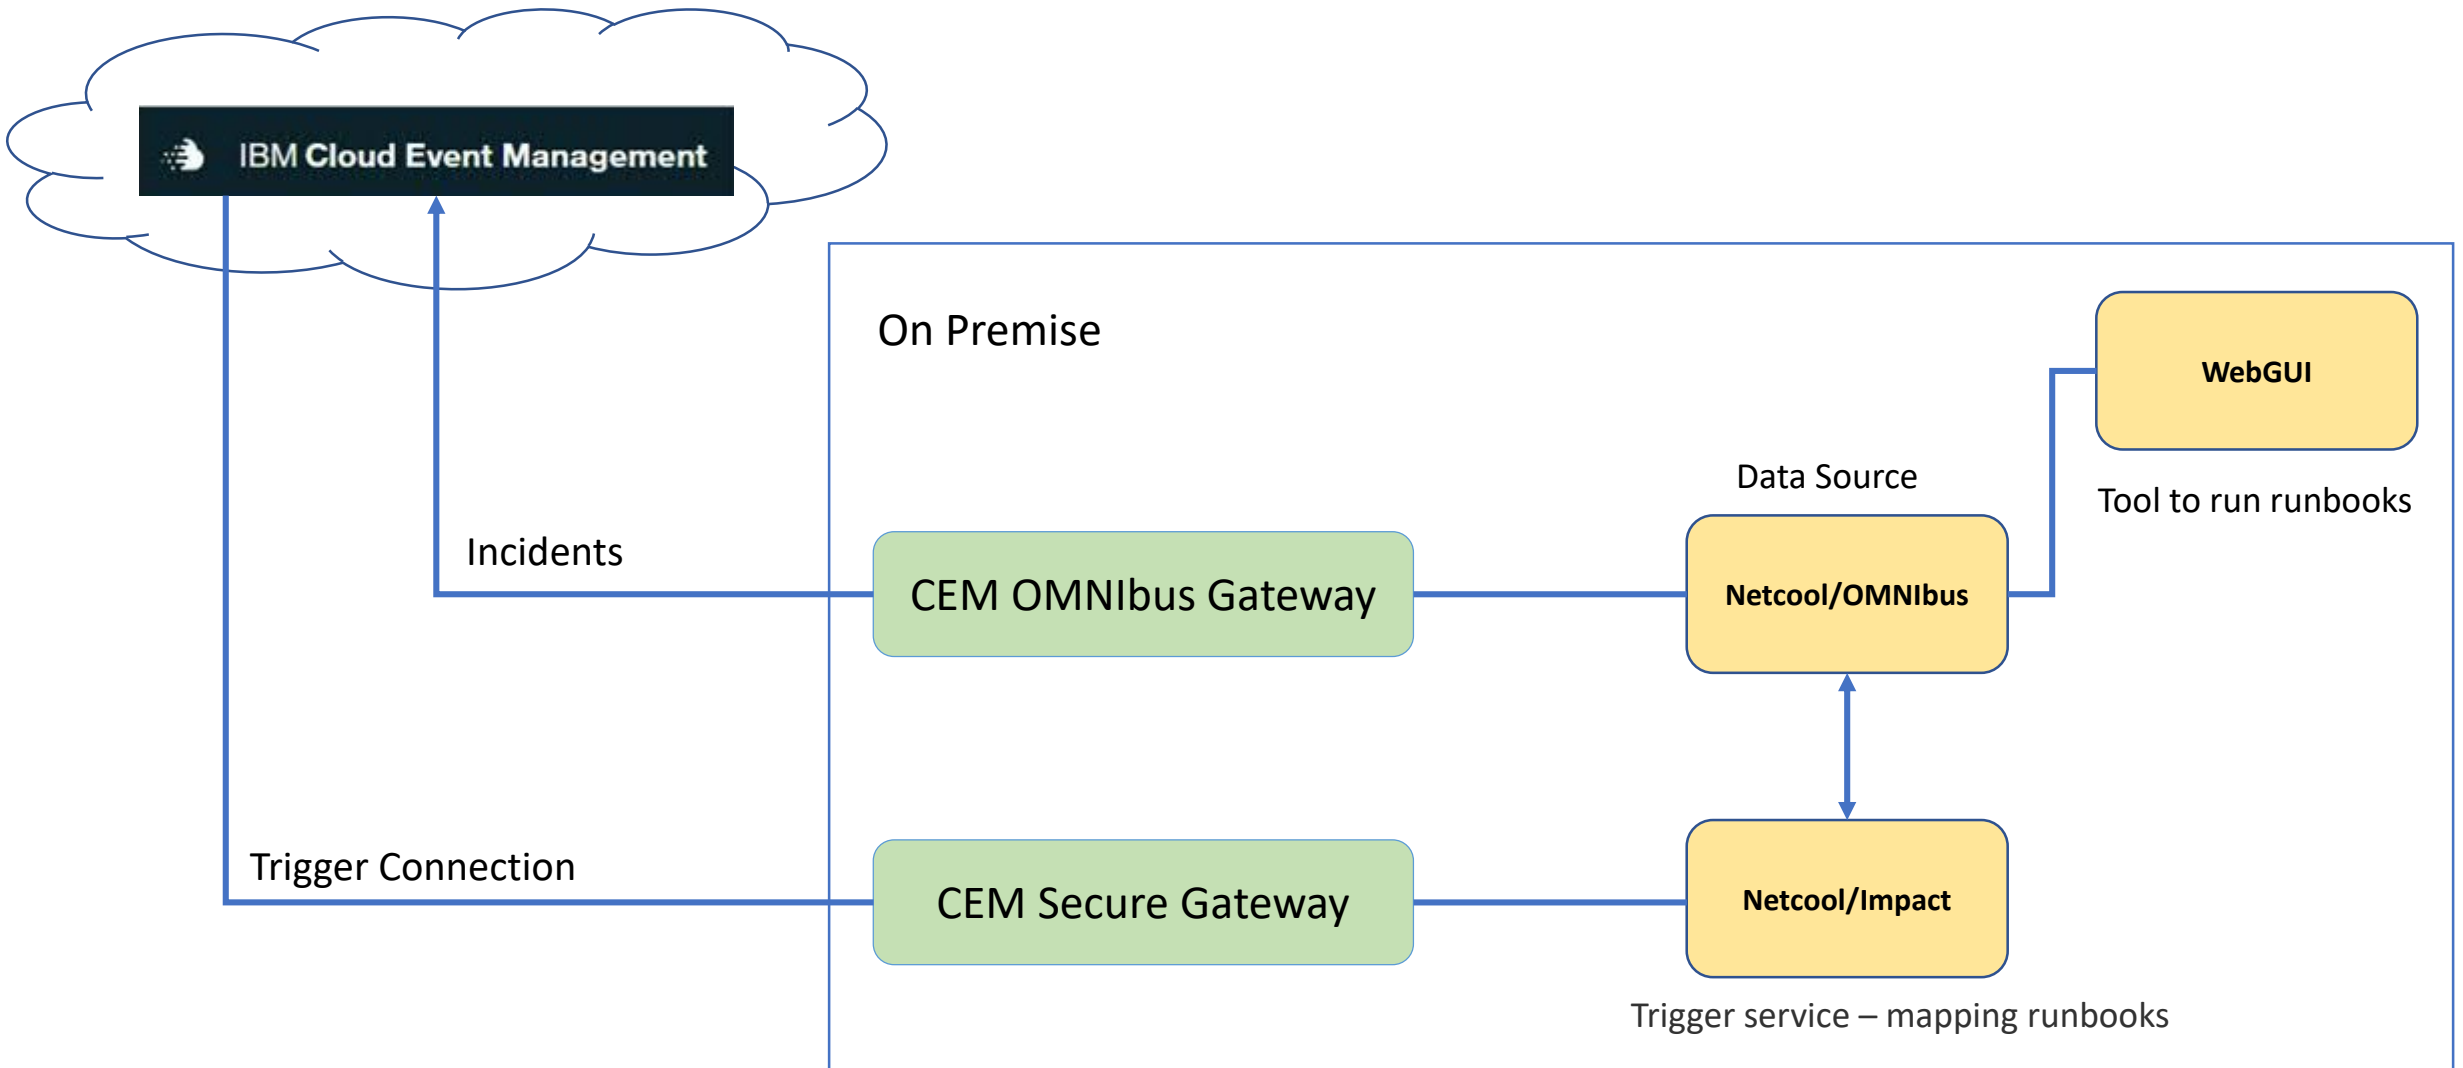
IBM Cloud Event Management

On Premise

WebGUI

Tool to run runbooks

Data Source

Incidents

CEM OMNIbus Gateway

Netcool/OMNIbus

Trigger Connection

CEM Secure Gateway

Netcool/Impact

Trigger service – mapping runbooks